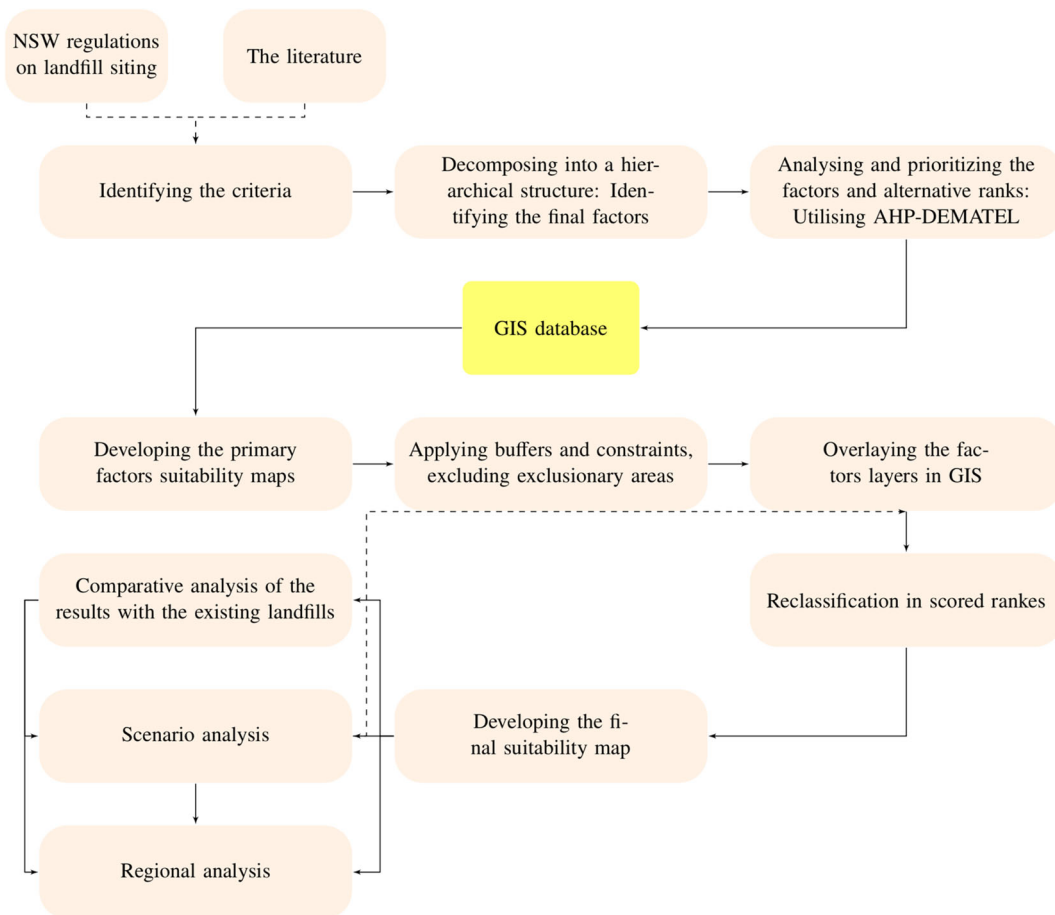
NSW regulations on landfill siting

The literature

Identifying the criteria

Decomposing into a hierarchical structure: Identifying the final factors

Analysing and prioritizing the factors and alternative ranks: Utilising AHP-DEMATEL

GIS database

Developing the primary factors suitability maps

Applying buffers and constraints, excluding exclusionary areas

Overlaying the factors layers in GIS

Reclassification in scored rankes

Developing the final suitability map

Comparative analysis of the results with the existing landfills

Scenario analysis

Regional analysis